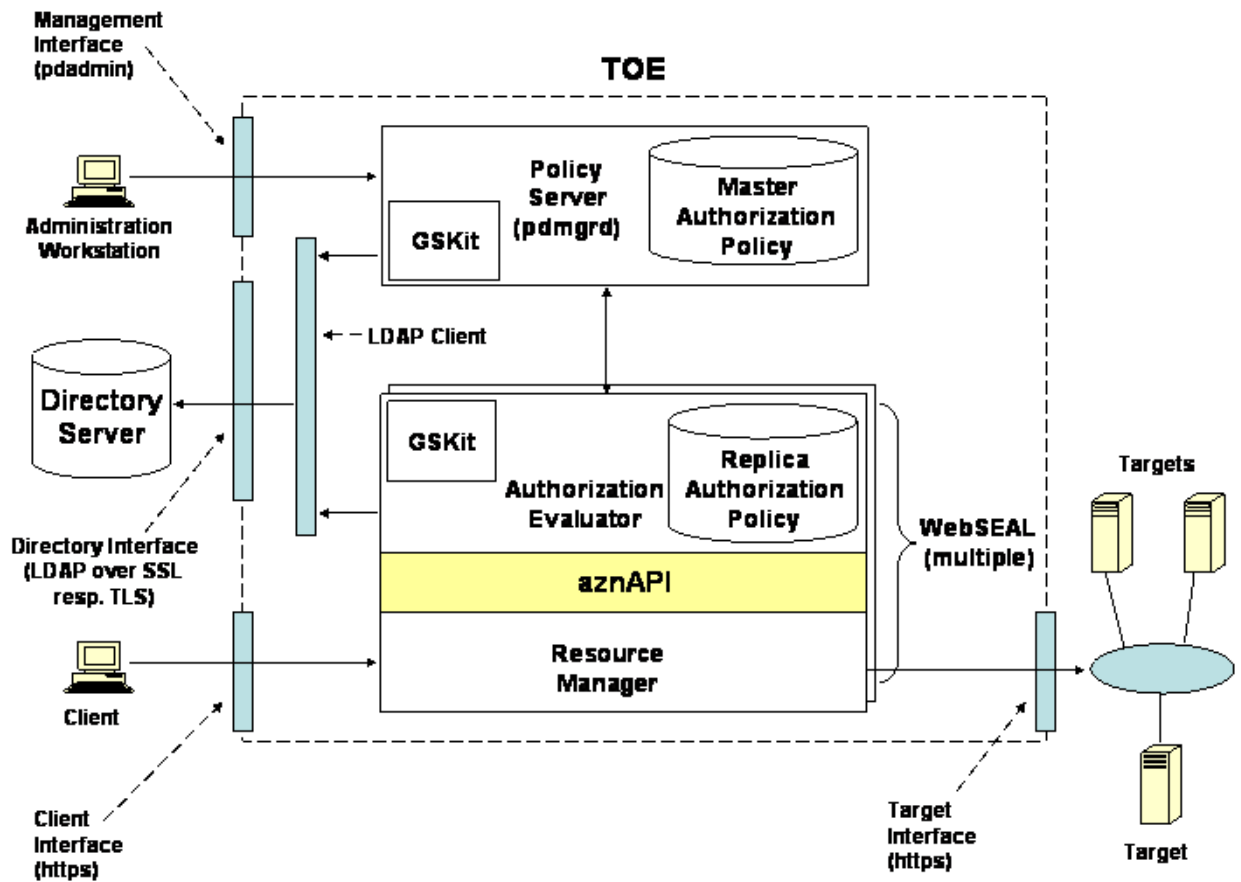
Management Interface (pdadmin)

TOE

Administration Workstation

Policy Server (pdmgrd)

GSKit

Master Authorization Policy

LDAP Client

Directory Server

GSKit

Replica Authorization Policy

Authorization Evaluator

Directory Interface (LDAP over SSL resp. TLS)

aznAPI

WebSEAL (multiple)

Targets

Client

Resource Manager

Client Interface (https)

Target Interface (https)

Target